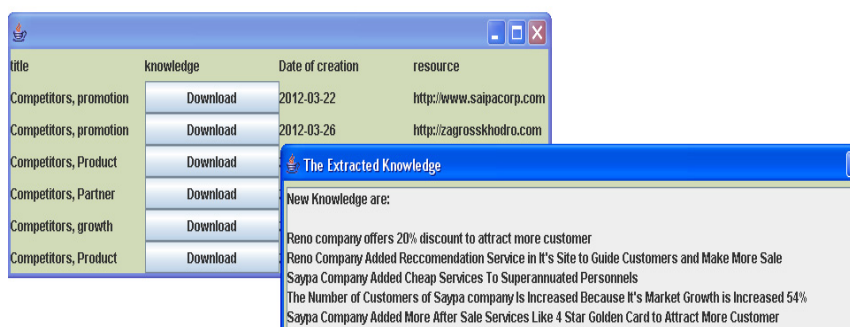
| title | knowledge | Date of creation | resource |
|---|---|---|---|
| Competitors, promotion | Download | 2012-03-22 | http://www.saipacorp.com |
| Competitors, promotion | Download | 2012-03-26 | http://zagrosskhodro.com |
| Competitors, Product | Download | | |
| Competitors, Partner | Download | | |
| Competitors, growth | Download | | |
| Competitors, Product | Download | | |

The Extracted Knowledge

New Knowledge are:

Reno company offers 20% discount to attract more customer
Reno Company Added Reccomendation Service in It's Site to Guide Customers and Make More Sale
Saypa Company Added Cheap Services To Superannuated Personnels
The Number of Customers of Saypa company Is Increased Because It's Market Growth is Increased 54%
Saypa Company Added More After Sale Services Like 4 Star Golden Card to Attract More Customer